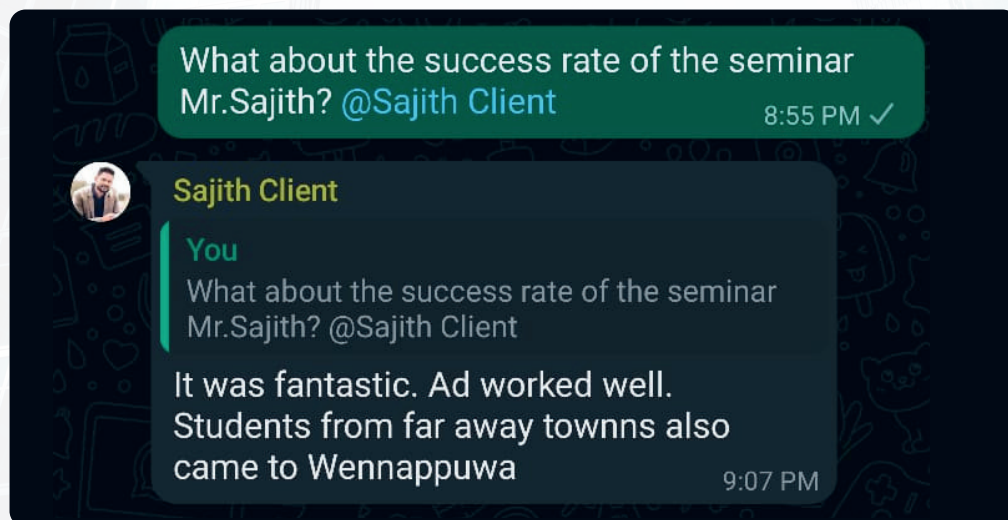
What about the success rate of the seminar Mr.Sajith? @Sajith Client
8:55 PM ✓

Sajith Client

You
What about the success rate of the seminar Mr.Sajith? @Sajith Client

It was fantastic. Ad worked well. Students from far away townns also came to Wennappuwa
9:07 PM